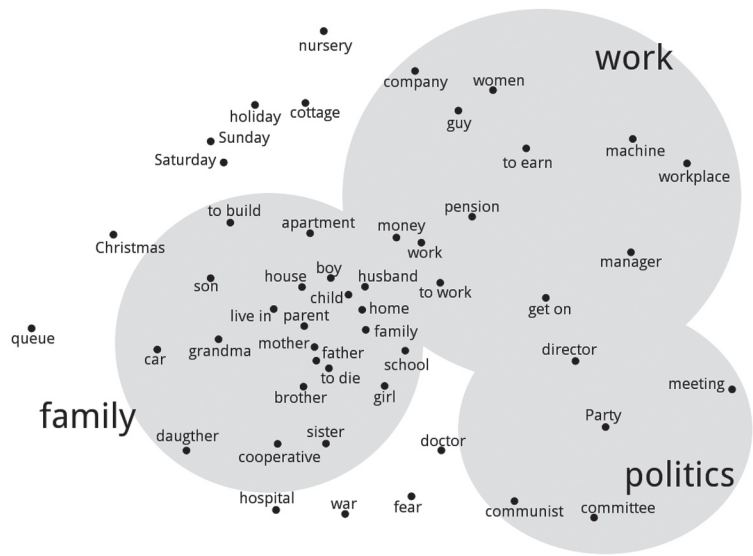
nursery

work

company
women
holiday
cottage
guy
Sunday
Saturday
to earn
machine
workplace
pension
to build
apartment
money
work
Christmas
manager
boy
house
husband
son
to work
child
home
get on
live in
parent
family
queue
mother
director
car
grandma
father
school
to die
meeting
brother
girl
family
Party
daugther
sister
doctor
cooperative
politics
hospital
war
fear
communist
committee